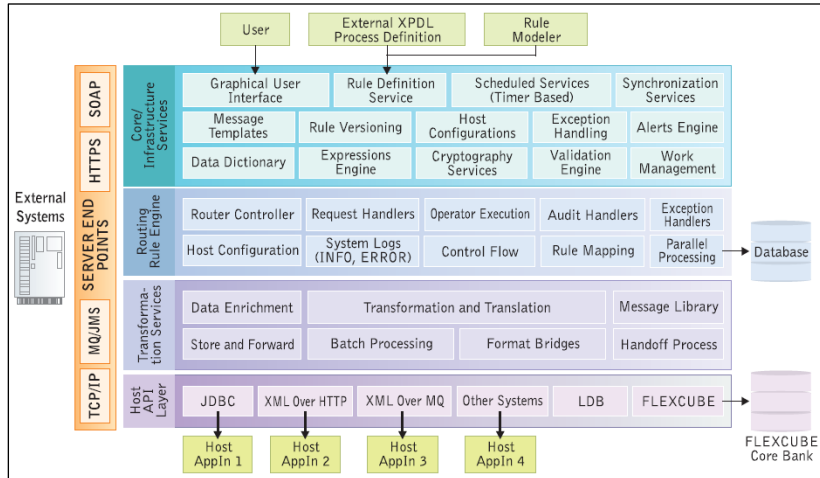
User

External XPDL Process Definition

Rule Modeler

External Systems

SOAP

HTTPS

SERVER END POINTS

MQ/JMS

TCP/IP

Core/ Infrastructure Services

Graphical User Interface

Rule Definition Service

Scheduled Services (Timer Based)

Synchronization Services

Message Templates

Rule Versioning

Host Configurations

Exception Handling

Alerts Engine

Data Dictionary

Expressions Engine

Cryptography Services

Validation Engine

Work Management

Routing Rule Engine

Router Controller

Request Handlers

Operator Execution

Audit Handlers

Exception Handlers

Host Configuration

System Logs (INFO, ERROR)

Control Flow

Rule Mapping

Parallel Processing

Database

Transformation Services

Data Enrichment

Transformation and Translation

Message Library

Store and Forward

Batch Processing

Format Bridges

Handoff Process

Host API Layer

JDBC

XML Over HTTP

XML Over MQ

Other Systems

LDB

FLEXCUBE

FLEXCUBE Core Bank

Host AppIn 1

Host AppIn 2

Host AppIn 3

Host AppIn 4